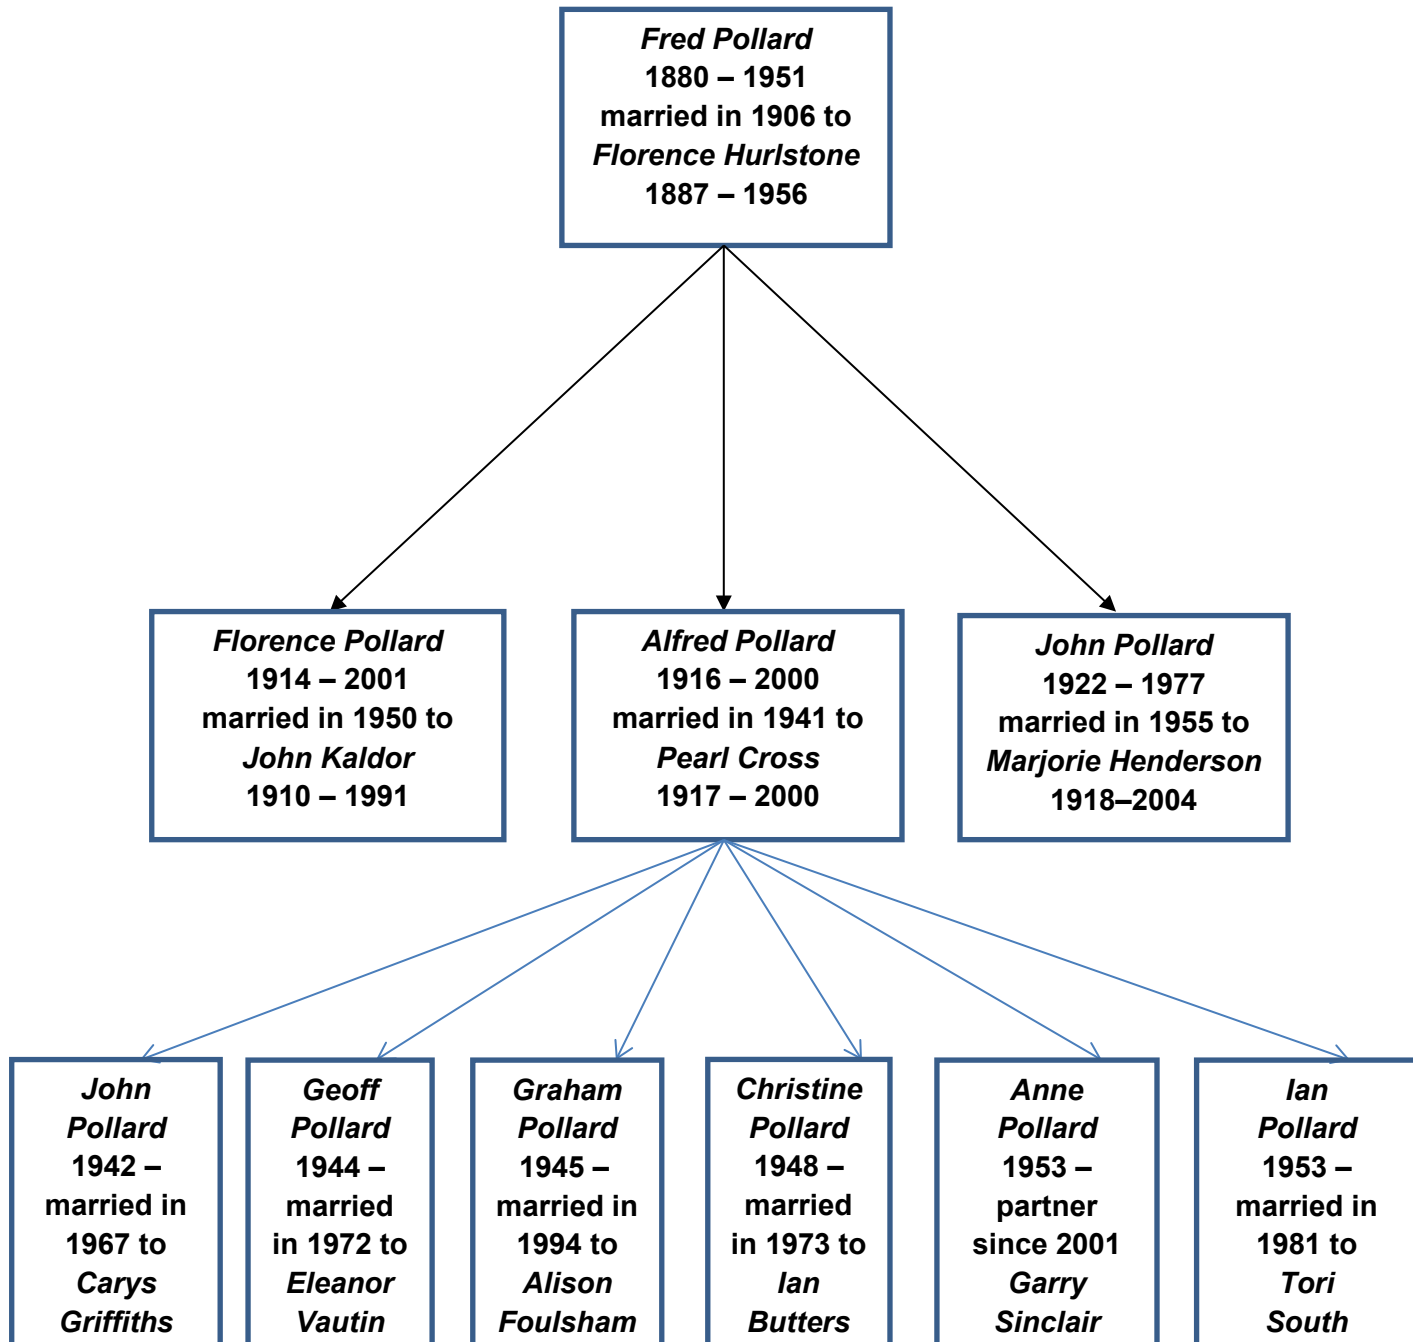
Fred Pollard
1880 – 1951
married in 1906 to
Florence Hurlstone
1887 – 1956

Florence Pollard
1914 – 2001
married in 1950 to
John Kaldor
1910 – 1991

Alfred Pollard
1916 – 2000
married in 1941 to
Pearl Cross
1917 – 2000

John Pollard
1922 – 1977
married in 1955 to
Marjorie Henderson
1918–2004

John Pollard 1942 – married in 1967 to Carys Griffiths

Geoff Pollard 1944 – married in 1972 to Eleanor Vautin

Graham Pollard 1945 – married in 1994 to Alison Foulsham

Christine Pollard 1948 – married in 1973 to Ian Butters

Anne Pollard 1953 – partner since 2001 Garry Sinclair

Ian Pollard 1953 – married in 1981 to Tori South